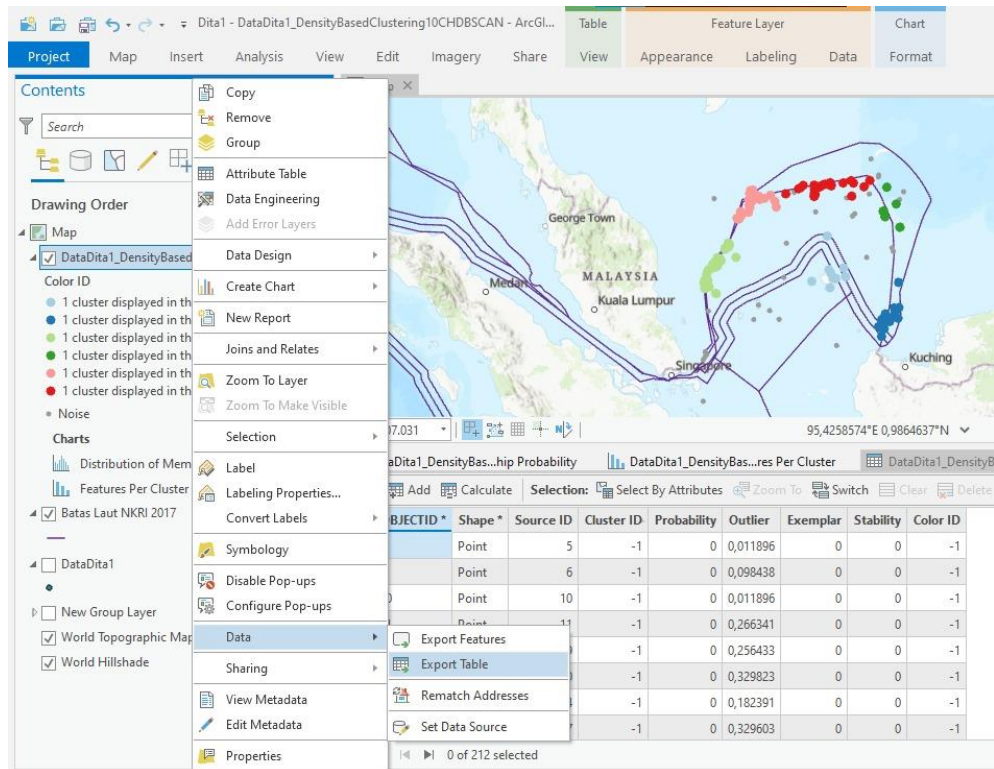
Dita1 - DataDita1_DensityBasedClustering10CHDBSCAN - ArcGI... Table Feature Layer Chart

Project Map Insert Analysis View Edit Imagery Share View Appearance Labeling Data Format

Contents

Search

Drawing Order

Map

DataDita1_DensityBased

Color ID

1 cluster displayed in th
1 cluster displayed in th
1 cluster displayed in th
1 cluster displayed in th
1 cluster displayed in th
1 cluster displayed in th
Noise

Charts

Distribution of Mem

Features Per Cluster

Batas Laut NKRI 2017

DataDita1

New Group Layer

World Topographic Map

World Hillshade

Copy
Remove
Group
Attribute Table
Data Engineering
Add Error Layers
Data Design
Create Chart
New Report
Joins and Relates
Zoom To Layer
Zoom To Make Visible
Selection
Label
Labeling Properties...
Convert Labels
Symbology
Disable Pop-ups
Configure Pop-ups
Data
Sharing
View Metadata
Edit Metadata
Properties

Export Features
Export Table
Rematch Addresses
Set Data Source

George Town
Medan
MALAYSIA
Kuala Lumpur
Singapore
Kuching

7.031

95,4258574°E 0,9864637°N

aDita1_DensityBas...hip Probability DataDita1_DensityBas...res Per Cluster DataDita1_DensityB

Add Calculate Selection: Select By Attributes Zoom To Switch Clear Delete

| BJECTID * | Shape * | Source ID | Cluster ID | Probability | Outlier | Exemplar | Stability | Color ID |
|---|---|---|---|---|---|---|---|---|
| | Point | 5 | -1 | 0 | 0,011896 | 0 | 0 | -1 |
| | Point | 6 | -1 | 0 | 0,098438 | 0 | 0 | -1 |
| | Point | 10 | -1 | 0 | 0,011896 | 0 | 0 | -1 |
| | Point | 11 | -1 | 0 | 0,266341 | 0 | 0 | -1 |
| | | | -1 | 0 | 0,256433 | 0 | 0 | -1 |
| | | | -1 | 0 | 0,329823 | 0 | 0 | -1 |
| | | | -1 | 0 | 0,182391 | 0 | 0 | -1 |
| | | | -1 | 0 | 0,329603 | 0 | 0 | -1 |

0 of 212 selected